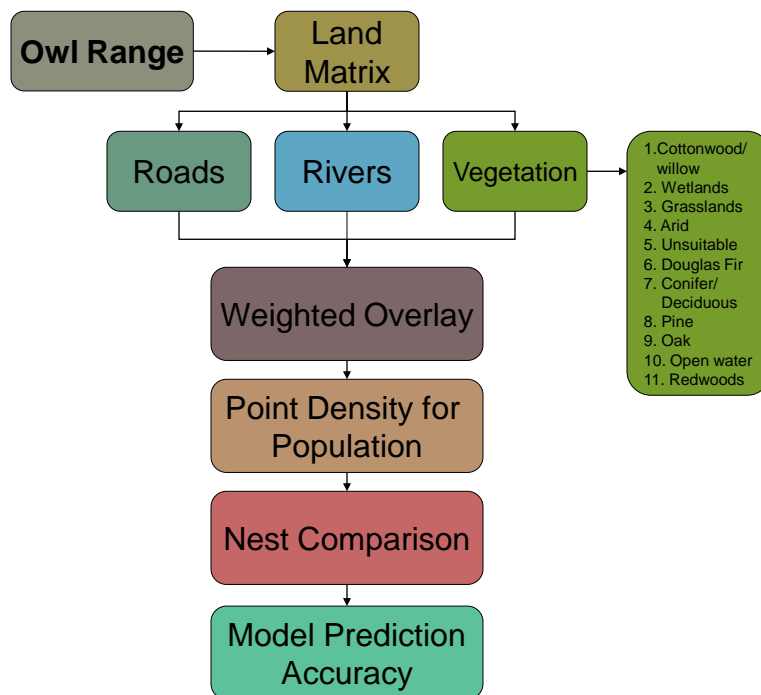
Owl Range

Land Matrix

Roads

Rivers

Vegetation

1.Cottonwood/ willow
2. Wetlands
3. Grasslands
4. Arid
5. Unsuitable
6. Douglas Fir
7. Conifer/ Deciduous
8. Pine
9. Oak
10. Open water
11. Redwoods

Weighted Overlay

Point Density for Population

Nest Comparison

Model Prediction Accuracy